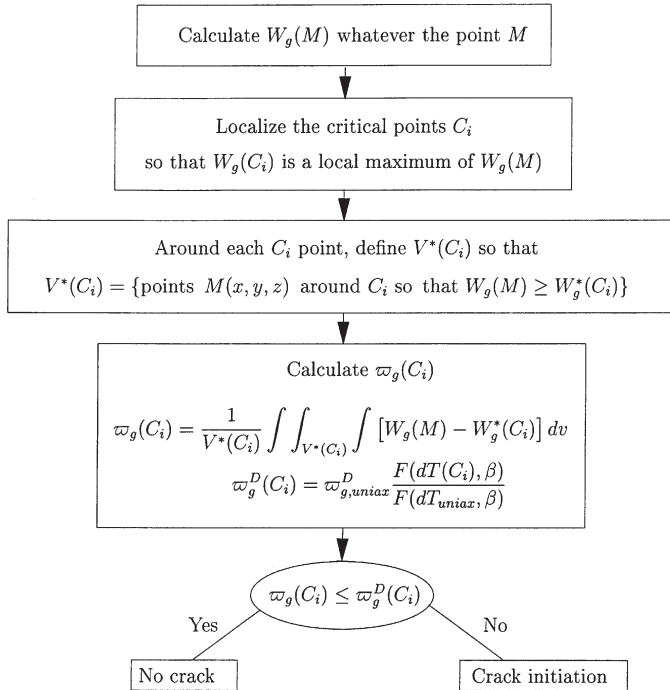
Calculate $W_g(M)$ whatever the point $M$

Localize the critical points $C_i$

so that $W_g(C_i)$ is a local maximum of $W_g(M)$

Around each $C_i$ point, define $V^*(C_i)$ so that

$V^*(C_i) = \{\text{points } M(x,y,z) \text{ around } C_i \text{ so that } W_g(M) \geq W_g^*(C_i)\}$

Calculate $\varpi_g(C_i)$

$\varpi_g(C_i) = \frac{1}{V^*(C_i)} \int\int_{V^*(C_i)}\int \left[W_g(M) - W_g^*(C_i)\right] dv$

$\varpi_g^D(C_i) = \varpi_{g,uniax}^D \frac{F(dT(C_i),\beta)}{F(dT_{uniax},\beta)}$

$\varpi_g(C_i) \leq \varpi_g^D(C_i)$

Yes

No

No crack

Crack initiation